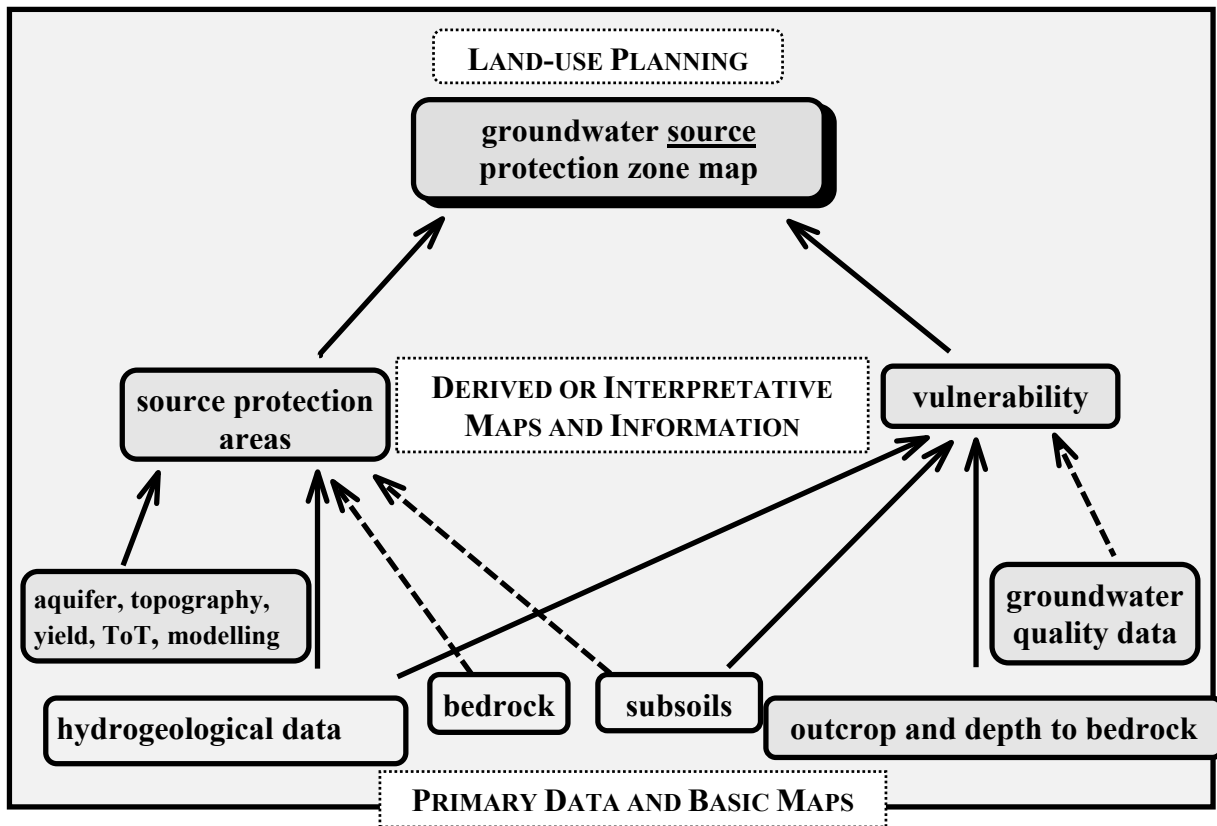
LAND-USE PLANNING

groundwater source protection zone map

source protection areas

DERIVED OR INTERPRETATIVE MAPS AND INFORMATION

vulnerability

aquifer, topography, yield, ToT, modelling

groundwater quality data

hydrogeological data

bedrock

subsoils

outcrop and depth to bedrock

PRIMARY DATA AND BASIC MAPS